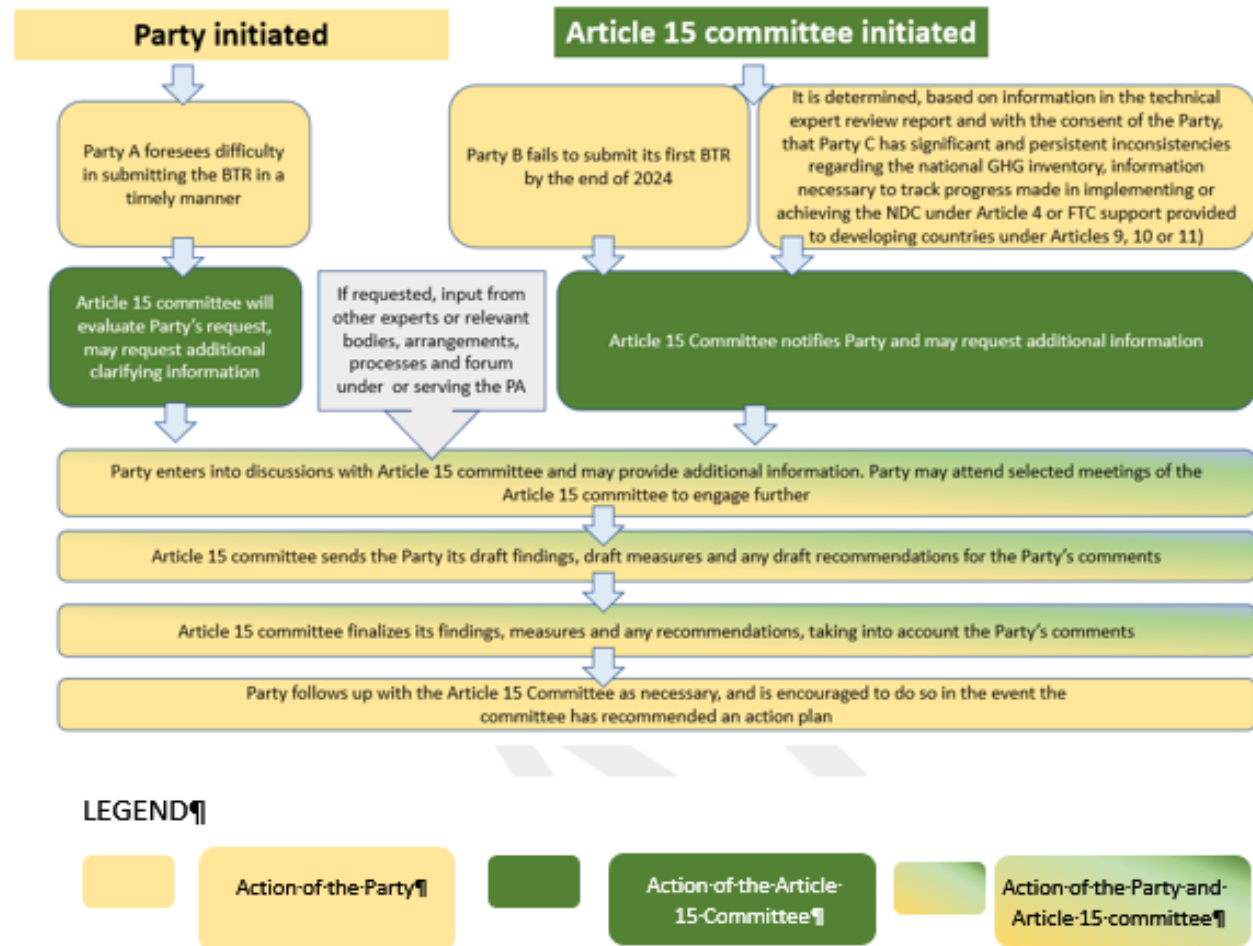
Party initiated

Article 15 committee initiated

Party A foresees difficulty in submitting the BTR in a timely manner

Party B fails to submit its first BTR by the end of 2024

It is determined, based on information in the technical expert review report and with the consent of the Party, that Party C has significant and persistent inconsistencies regarding the national GHG inventory, information necessary to track progress made in implementing or achieving the NDC under Article 4 or FTC support provided to developing countries under Articles 9, 10 or 11)

Article 15 committee will evaluate Party's request, may request additional clarifying information

If requested, input from other experts or relevant bodies, arrangements, processes and forum under or serving the PA

Article 15 Committee notifies Party and may request additional information

Party enters into discussions with Article 15 committee and may provide additional information. Party may attend selected meetings of the Article 15 committee to engage further

Article 15 committee sends the Party its draft findings, draft measures and any draft recommendations for the Party's comments

Article 15 committee finalizes its findings, measures and any recommendations, taking into account the Party's comments

Party follows up with the Article 15 Committee as necessary, and is encouraged to do so in the event the committee has recommended an action plan

LEGEND¶

Action·of·the·Party¶

Action·of·the·Article·15·Committee¶

Action·of·the·Party·and·Article·15·committee¶